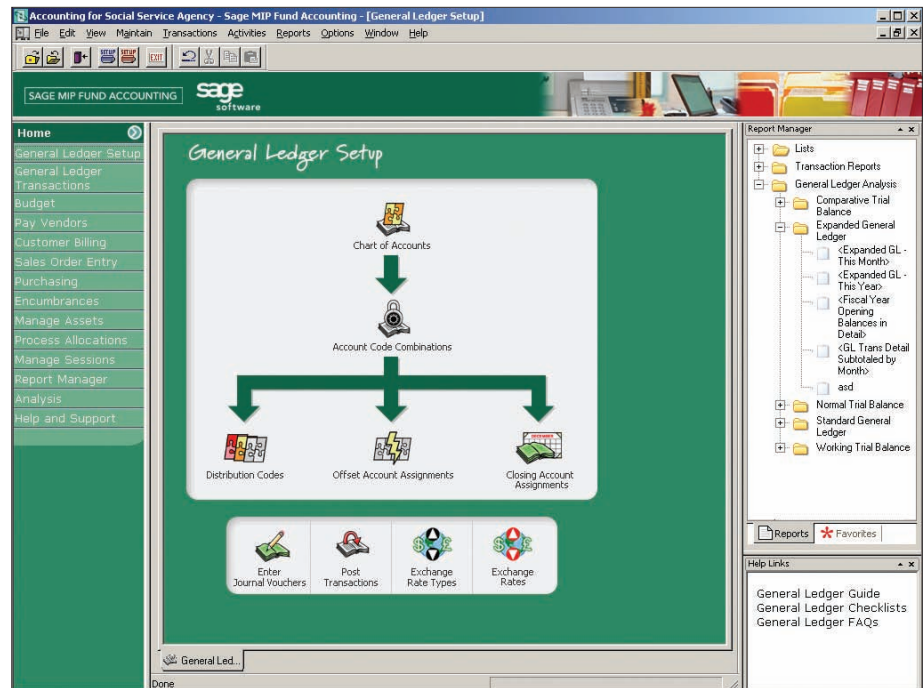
Accounting for Social Service Agency - Sage MIP Fund Accounting - [General Ledger Setup]

File Edit View Maintain Transactions Activities Reports Options Window Help

SAGE MIP FUND ACCOUNTING sage software

Home
General Ledger Setup
General Ledger Transactions
Budget
Pay Vendors
Customer Billing
Sales Order Entry
Purchasing
Encumbrances
Manage Assets
Process Allocations
Manage Sessions
Report Manager
Analysis
Help and Support

General Ledger Setup

Chart of Accounts

Account Code Combinations

Distribution Codes

Offset Account Assignments

Closing Account Assignments

Enter Journal Vouchers

Post Transactions

Exchange Rate Types

Exchange Rates

General Led...

Done

Report Manager

Lists
Transaction Reports
General Ledger Analysis
Comparative Trial Balance
Expanded General Ledger
<Expanded GL - This Month>
<Expanded GL - This Year>
<Fiscal Year Opening Balances in Detail>
<GL Trans Detail Subtotaled by Month>
asd
Normal Trial Balance
Standard General Ledger
Working Trial Balance

Reports Favorites

Help Links

General Ledger Guide
General Ledger Checklists
General Ledger FAQs